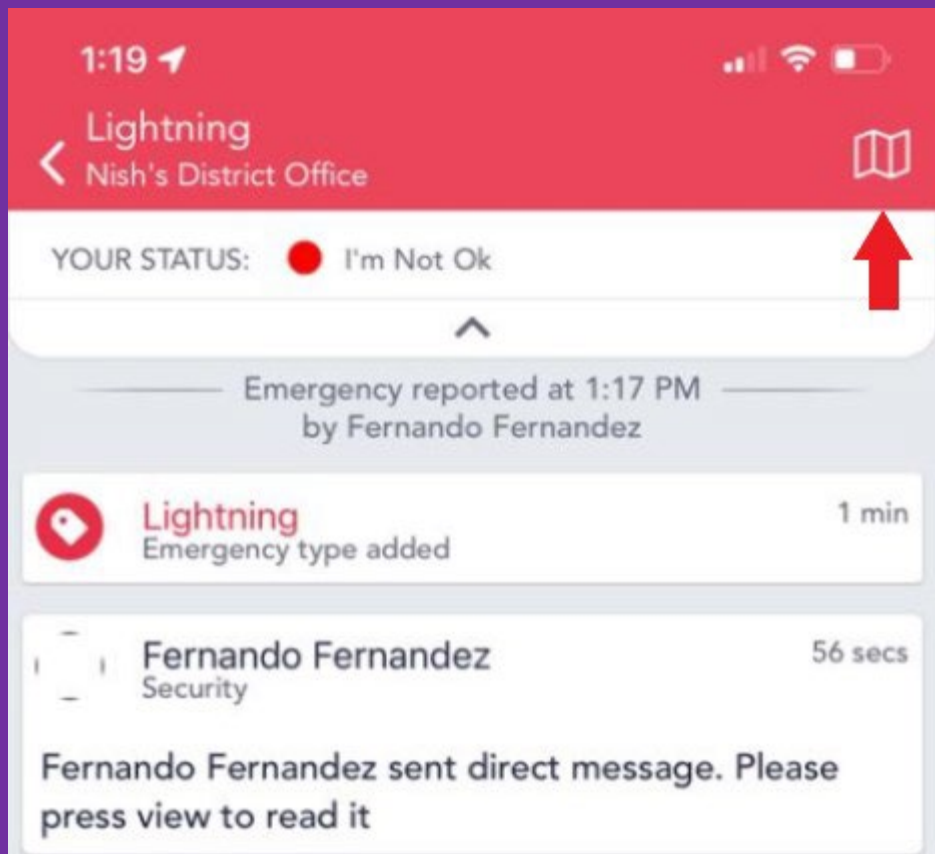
1:19

Lightning
Nish's District Office

YOUR STATUS: I'm Not Ok

Emergency reported at 1:17 PM by Fernando Fernandez

Lightning
Emergency type added
1 min

Fernando Fernandez
Security
56 secs

Fernando Fernandez sent direct message. Please press view to read it